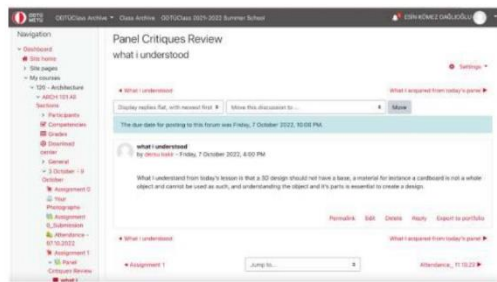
ODTÜClass Archive • Class Archive ODTÜClass 2021-2022 Summer School

EDA KÖMEZ DAĞLIOĞLU

Navigation

Dashboard
Site home
Site pages
My courses
120 - Architecture
ARCH 101 All Sections
Participants
Competencies
Grades
Download center
General
3 October - 9 October
Assignment 0
Your Photographs
Assignment 0_Submission
Attendance - 07.10.2022
Assignment 1
Panel Critiques Review
what i

Panel Critiques Review

what i understood

Settings

◄ What i understand

What i acquired from today's panel ►

Display replies flat, with newest first

Move this discussion to ...

Move

The due date for posting to this forum was Friday, 7 October 2022, 10:00 PM.

what i understood
by deniz kabi - Friday, 7 October 2022, 4:50 PM

What i understood from today's lesson is that a 3D design should not have a base, a material for instance a cardboard is not a whole object and cannot be used as such, and understanding the object and it's parts is essential to create a design.

Permalink Edit Delete Reply Export to portfolio

◄ What i understand

What i acquired from today's panel ►

◄ Assignment 1

Jump to...

Attendance_ 11.10.22 ►